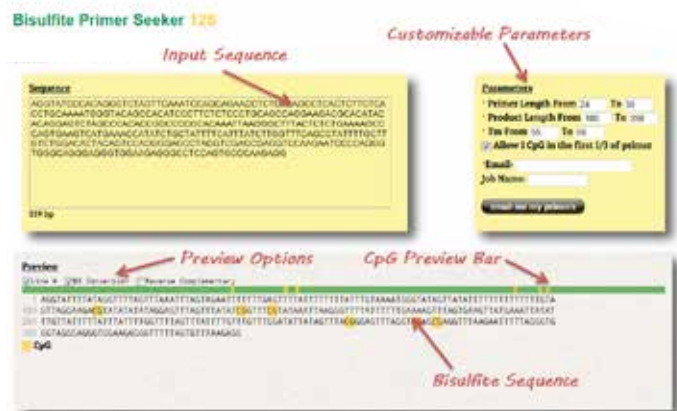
Bisulfite Primer Seeker 12S

Input Sequence

Customizable Parameters

Sequence

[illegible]

319 bp

Parameters

Primer Length From 24 To 30

Product Length From 180 To 350

Tm From 55 To 68

Allow 1 CpG in the first 1/3 of primer

Email:

Job Name:

Email me my primers

Preview Options

CpG Preview Bar

Preview

Show N  BS Conversion  Reverse Complementary

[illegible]

CpG

Bisulfite Sequence